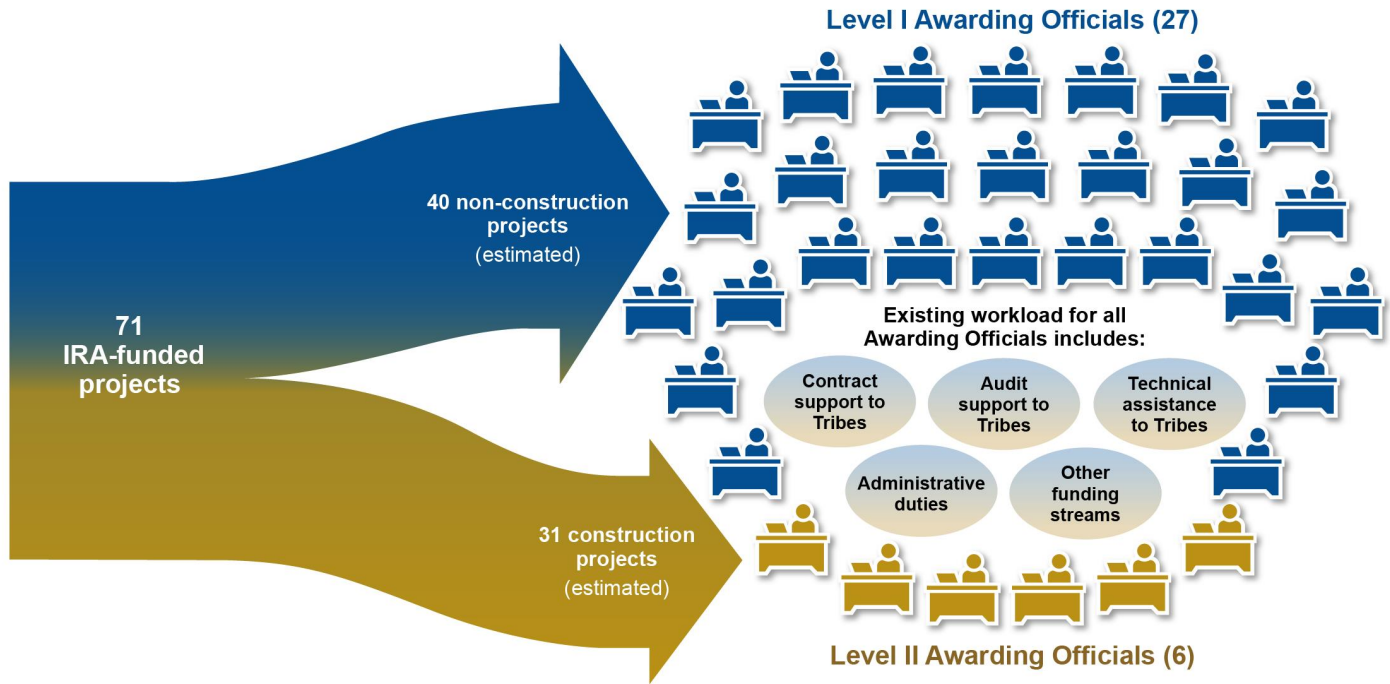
Level I Awarding Officials (27)

71
IRA-funded
projects

40 non-construction projects
(estimated)

31 construction projects
(estimated)

Existing workload for all Awarding Officials includes:

Contract support to Tribes

Audit support to Tribes

Technical assistance to Tribes

Administrative duties

Other funding streams

Level II Awarding Officials (6)